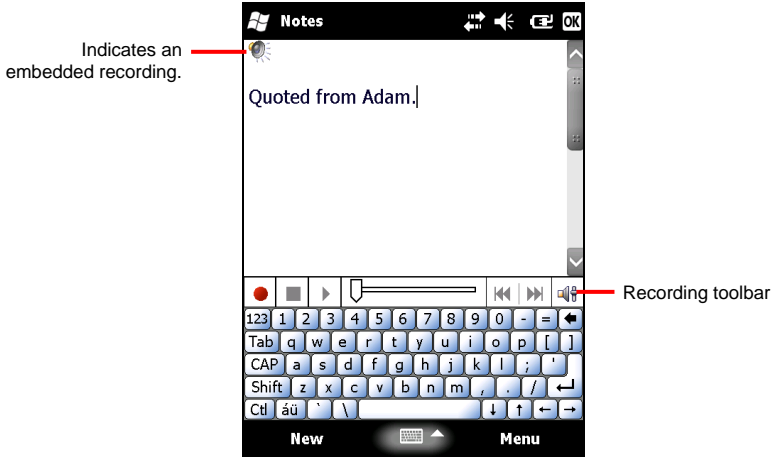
Notes

OK

Indicates an embedded recording.

Quoted from Adam.

Recording toolbar

| 123 | 1 | 2 | 3 | 4 | 5 | 6 | 7 | 8 | 9 | 0 | - | = |
|---|---|---|---|---|---|---|---|---|---|---|---|---|
| Tab | q | w | e | r | t | y | u | i | o | p | [ | ] |
| CAP | a | s | d | f | g | h | j | k | l | ; | ' | |
| Shift | z | x | c | v | b | n | m | , | . | / | | |
| Ctl | áü | ` | \ | | | | | | | | | |

New

Menu